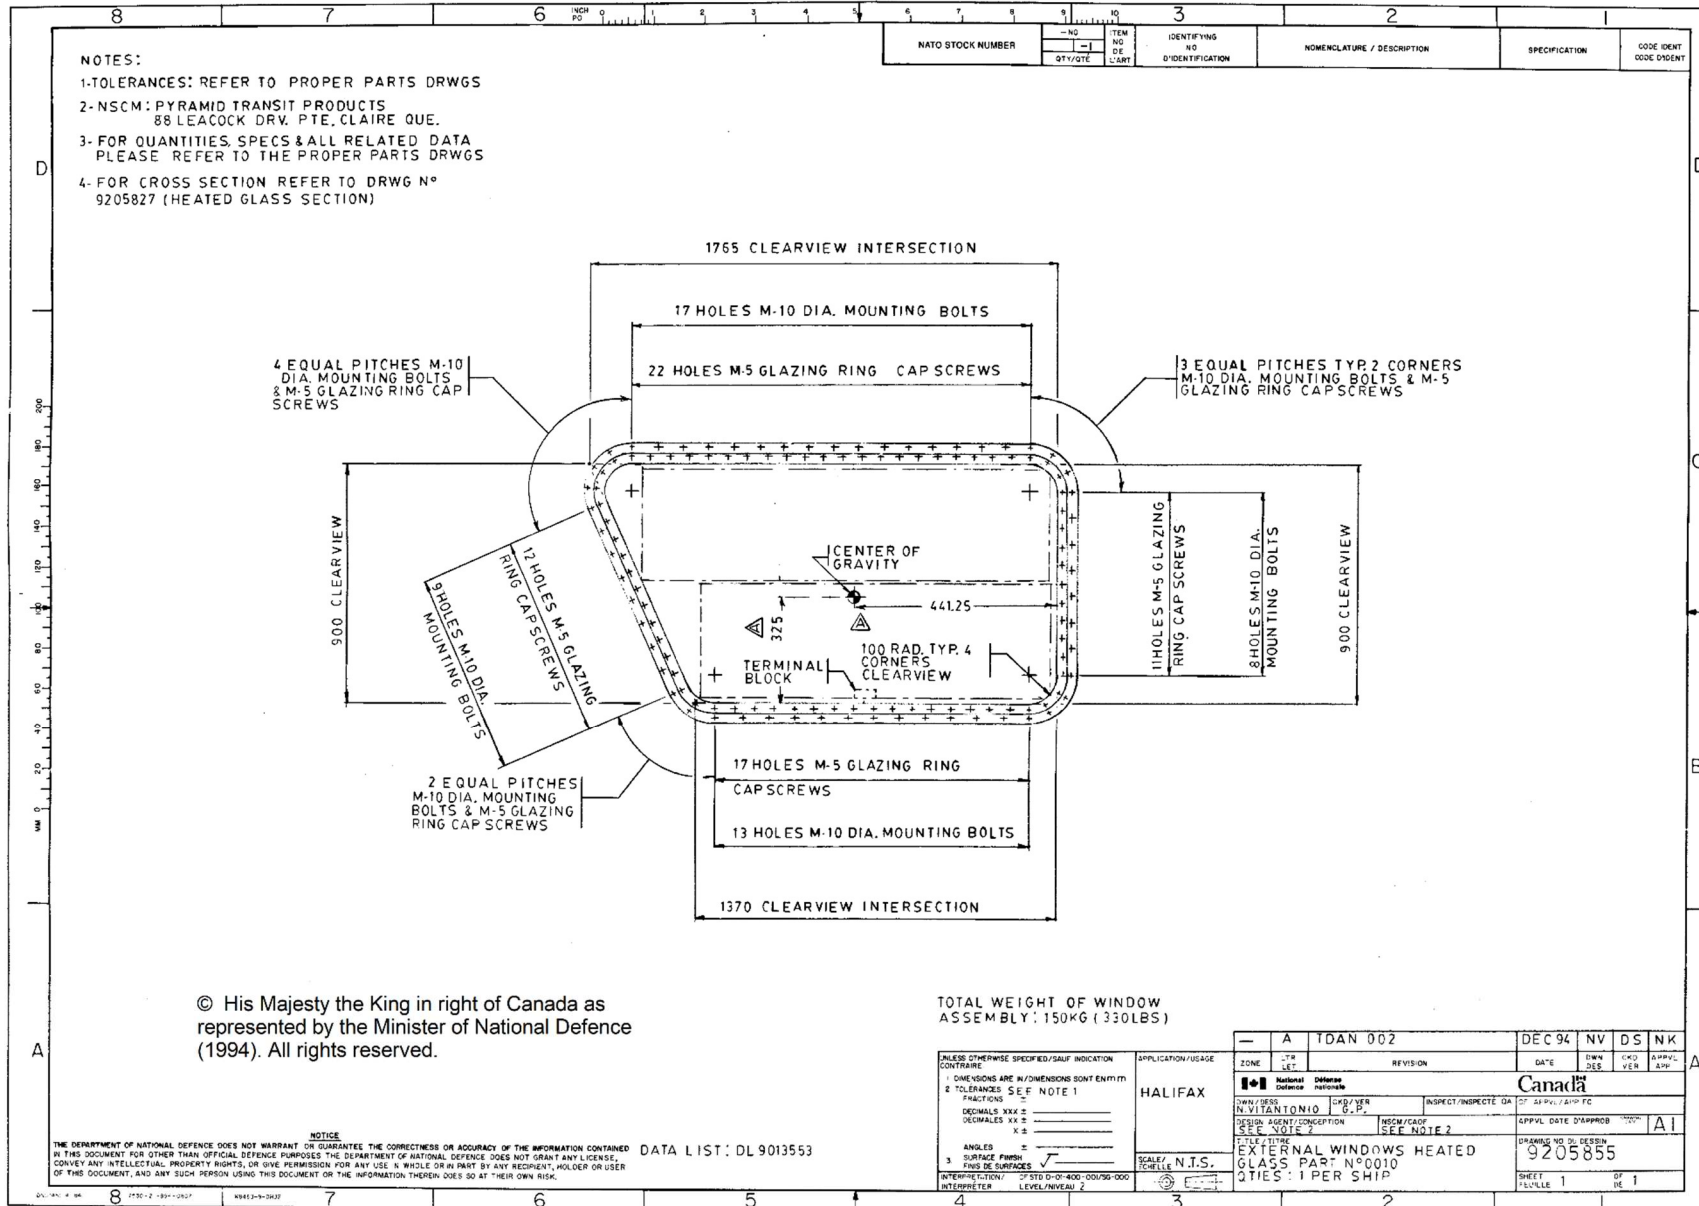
8 7 6 INCH PO 0 1 2 3 4 5 6 7 8 9 10 3 2 1

| NATO STOCK NUMBER | — NO QTY/QTÉ | ITEM NO DE L'ART | IDENTIFYING NO D'IDENTIFICATION | NOMENCLATURE / DESCRIPTION | SPECIFICATION | CODE IDENT CODE D'IDENT |
|---|---|---|---|---|---|---|

NOTES:
1-TOLERANCES: REFER TO PROPER PARTS DRWGS
2-NSCM: PYRAMID TRANSIT PRODUCTS 88 LEACOCK DRV. PTE. CLAIRE QUE.
3-FOR QUANTITIES, SPECS & ALL RELATED DATA PLEASE REFER TO THE PROPER PARTS DRWGS
4-FOR CROSS SECTION REFER TO DRWG N° 9205827 (HEATED GLASS SECTION)

D

1765 CLEARVIEW INTERSECTION
17 HOLES M-10 DIA. MOUNTING BOLTS
22 HOLES M-5 GLAZING RING CAP SCREWS
4 EQUAL PITCHES M-10 DIA. MOUNTING BOLTS & M-5 GLAZING RING CAP SCREWS
3 EQUAL PITCHES TYP. 2 CORNERS M-10 DIA. MOUNTING BOLTS & M-5 GLAZING RING CAPSCREWS
900 CLEARVIEW
12 HOLES M-5 GLAZING RING CAPSCREWS
9 HOLES M-10 DIA. MOUNTING BOLTS
CENTER OF GRAVITY
441.25
325
A
A
TERMINAL BLOCK
100 RAD. TYP. 4 CORNERS CLEARVIEW
11 HOLES M-5 GLAZING RING CAP SCREWS
8 HOLES M-10 DIA. MOUNTING BOLTS
900 CLEARVIEW
C
2 EQUAL PITCHES M-10 DIA. MOUNTING BOLTS & M-5 GLAZING RING CAP SCREWS
17 HOLES M-5 GLAZING RING CAPSCREWS
13 HOLES M-10 DIA. MOUNTING BOLTS
1370 CLEARVIEW INTERSECTION
B

© His Majesty the King in right of Canada as represented by the Minister of National Defence (1994). All rights reserved.

TOTAL WEIGHT OF WINDOW ASSEMBLY: 150KG (330LBS)

A

NOTICE
THE DEPARTMENT OF NATIONAL DEFENCE DOES NOT WARRANT OR GUARANTEE THE CORRECTNESS OR ACCURACY OF THE INFORMATION CONTAINED IN THIS DOCUMENT FOR OTHER THAN OFFICIAL DEFENCE PURPOSES THE DEPARTMENT OF NATIONAL DEFENCE DOES NOT GRANT ANY LICENSE, CONVEY ANY INTELLECTUAL PROPERTY RIGHTS, OR GIVE PERMISSION FOR ANY USE IN WHOLE OR IN PART BY ANY RECIPIENT, HOLDER OR USER OF THIS DOCUMENT, AND ANY SUCH PERSON USING THIS DOCUMENT OR THE INFORMATION THEREIN DOES SO AT THEIR OWN RISK.

DATA LIST: DL 9013553

UNLESS OTHERWISE SPECIFIED/SAUF INDICATION CONTRAIRE
1 DIMENSIONS ARE IN/DIMENSIONS SONT EN mm
2 TOLERANCES SEE NOTE 1
FRACTIONS ±
DECIMALS XXX ±
DECIMALES XX ±
X ±
ANGLES ±
3 SURFACE FINISH FINIS DE SURFACES
INTERPRETATION/INTERPRÉTER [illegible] LEVEL/NIVEAU 2
APPLICATION/USAGE HALIFAX
SCALE/ÉCHELLE N.T.S.

| — | A | TDAN 002 | DEC 94 | NV | DS | NK |
|---|---|---|---|---|---|---|
| ZONE | LTR LET. | REVISION | DATE | DWN DES | CKD VER | APPVL APP |

National Defence / Défense nationale — Canada
DWN/DESS N. VITANTONIO CKD/VER G.P. INSPECT/INSPECTÉ QA
DESIGN AGENT/CONCEPTION SEE NOTE 2 NSCM/CAGF SEE NOTE 2
TITLE/TITRE EXTERNAL WINDOWS HEATED GLASS PART N°0010 QTIES: 1 PER SHIP
APPVL DATE D'APPROB A1
DRAWING NO DU DESSIN 9205855
SHEET FEUILLE 1 OF DE 1

8 7 6 5 4 3 2